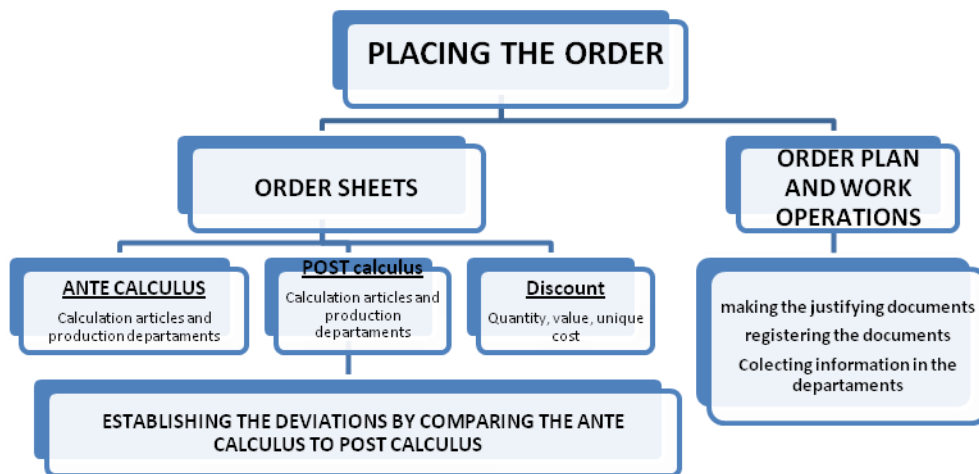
PLACING THE ORDER

ORDER SHEETS

ORDER PLAN AND WORK OPERATIONS

ANTE CALCULUS
Calculation articles and production departaments

POST calculus
Calculation articles and production departaments

Discount
Quantity, value, unique cost

making the justifying documents
registering the documents
Colecting information in the departaments

ESTABLISHING THE DEVIATIONS BY COMPARING THE ANTE CALCULUS TO POST CALCULUS